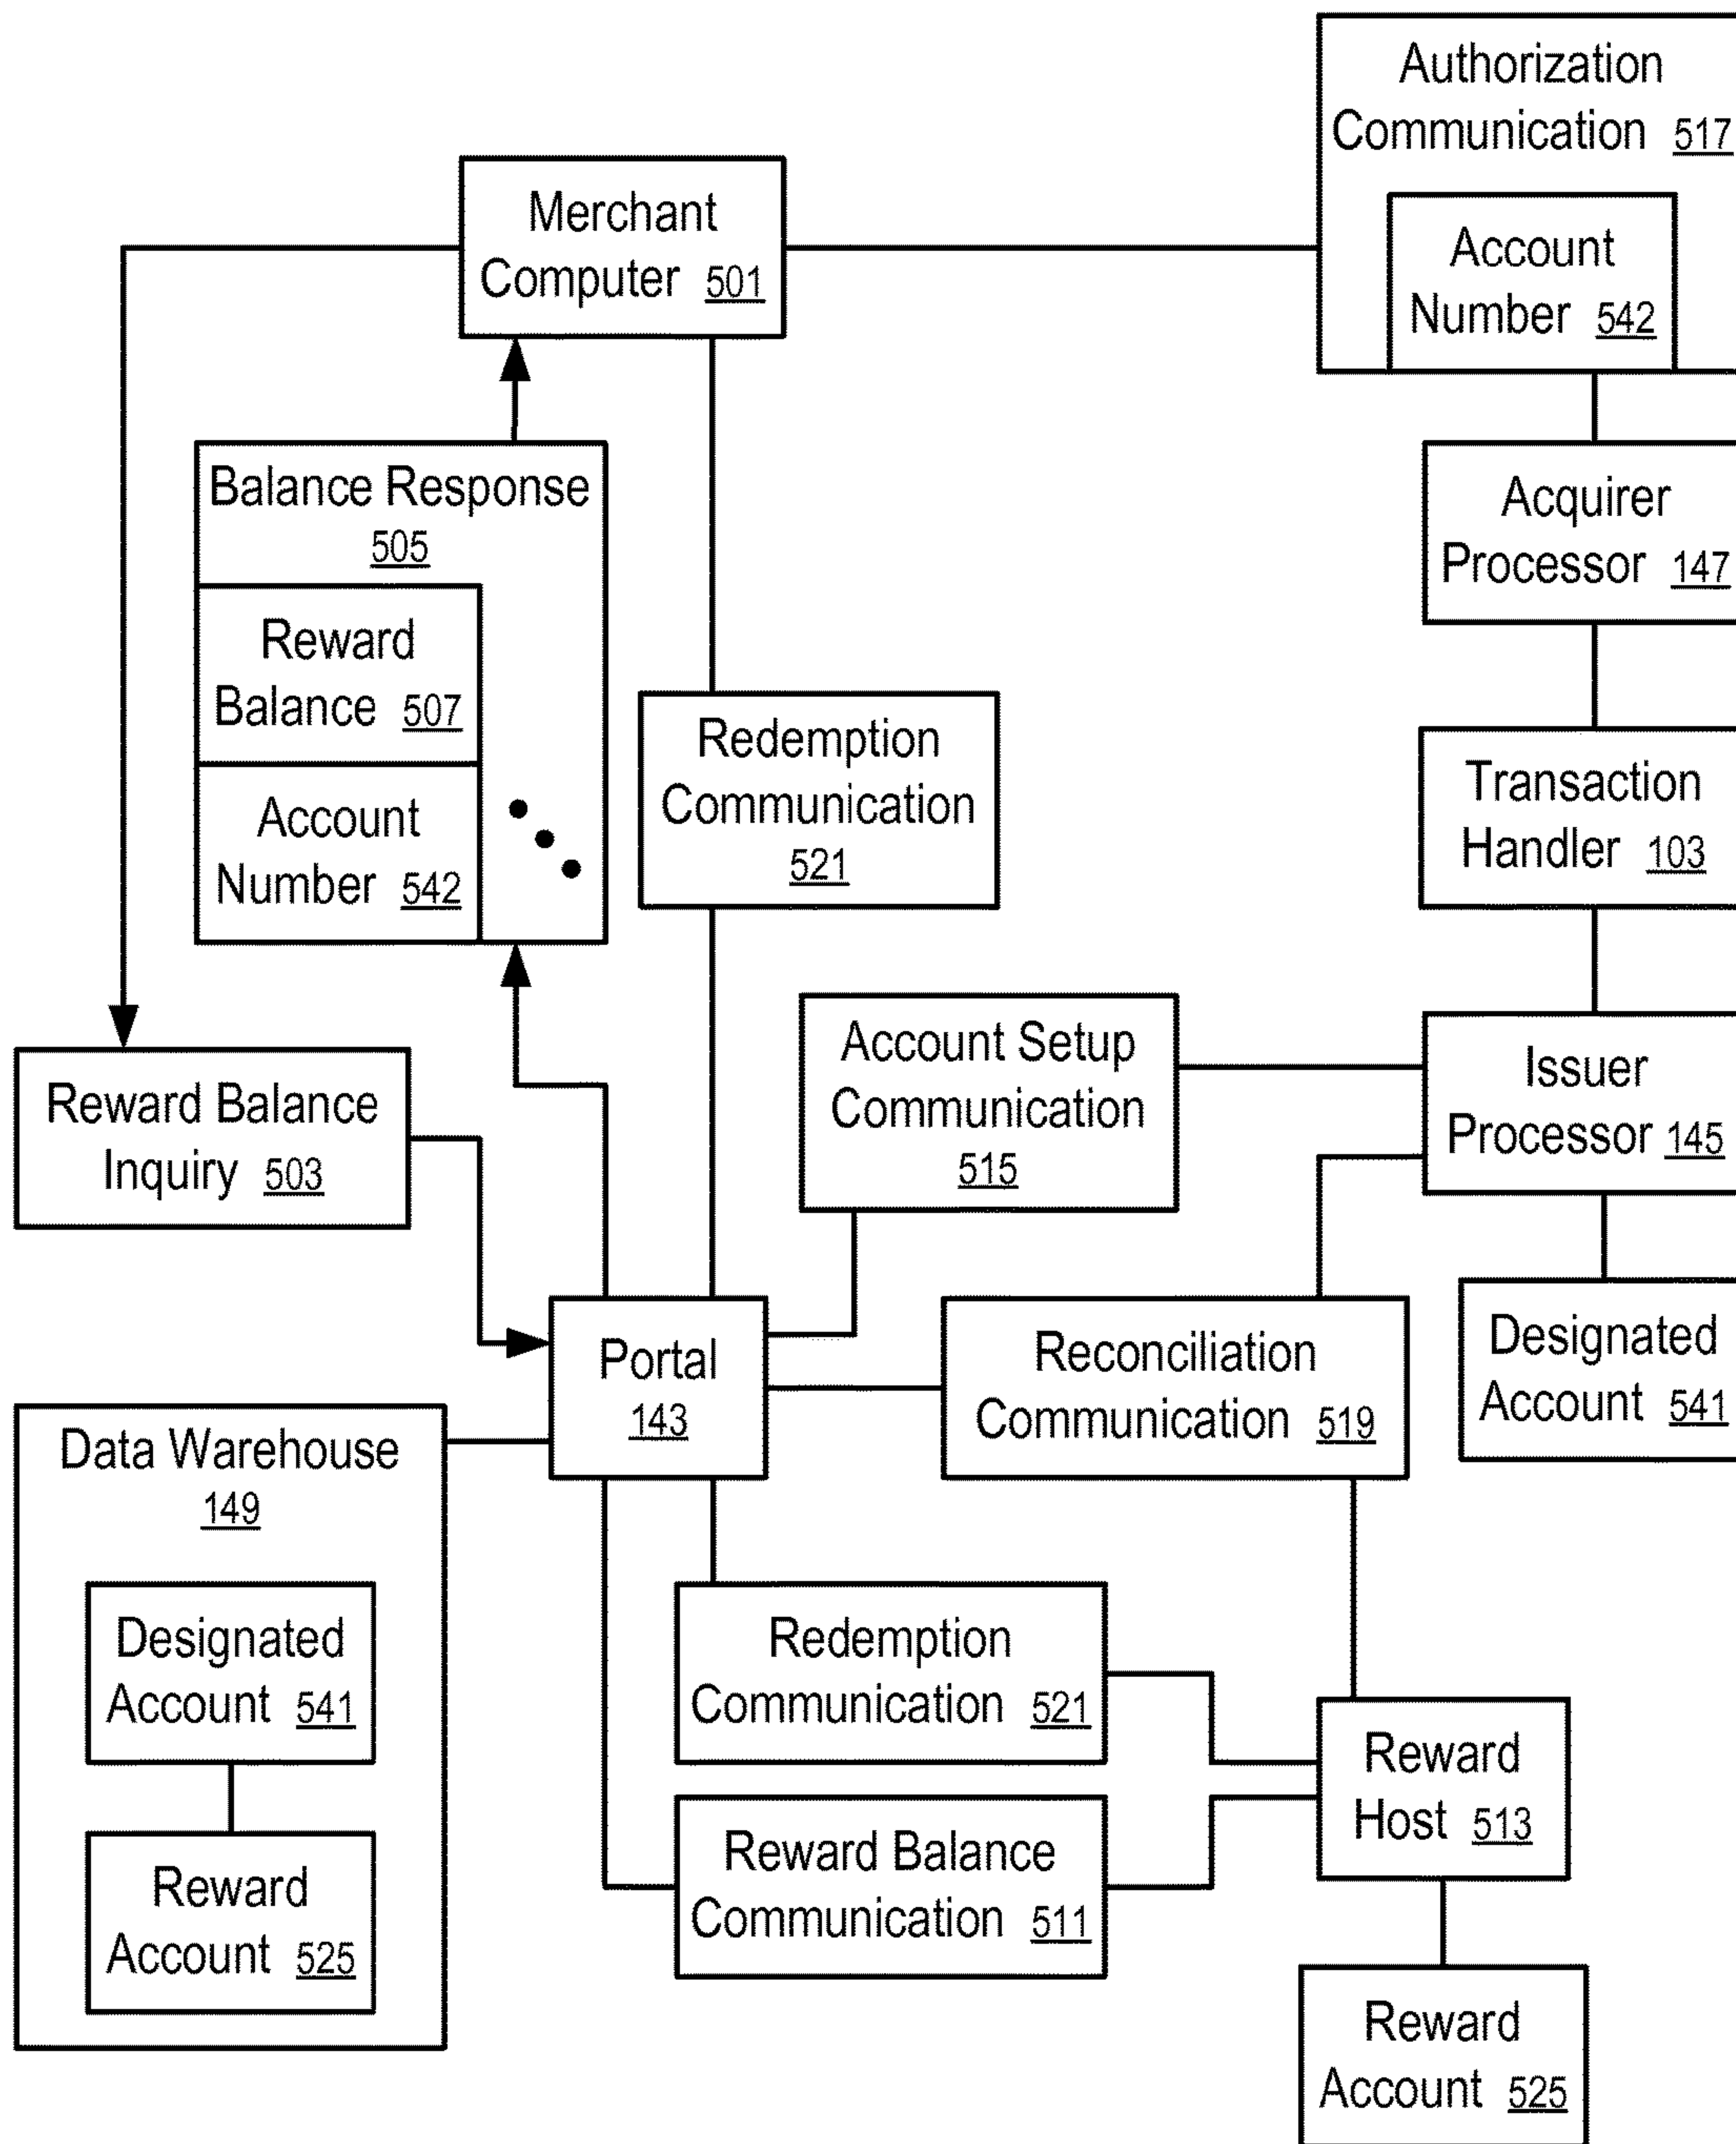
Authorization Communication 517

Account Number 542

Merchant Computer 501

Balance Response 505

Reward Balance 507

Account Number 542

Acquirer Processor 147

Redemption Communication 521

Transaction Handler 103

Account Setup Communication 515

Issuer Processor 145

Reward Balance Inquiry 503

Portal 143

Reconciliation Communication 519

Designated Account 541

Data Warehouse 149

Designated Account 541

Reward Account 525

Redemption Communication 521

Reward Host 513

Reward Balance Communication 511

Reward Account 525